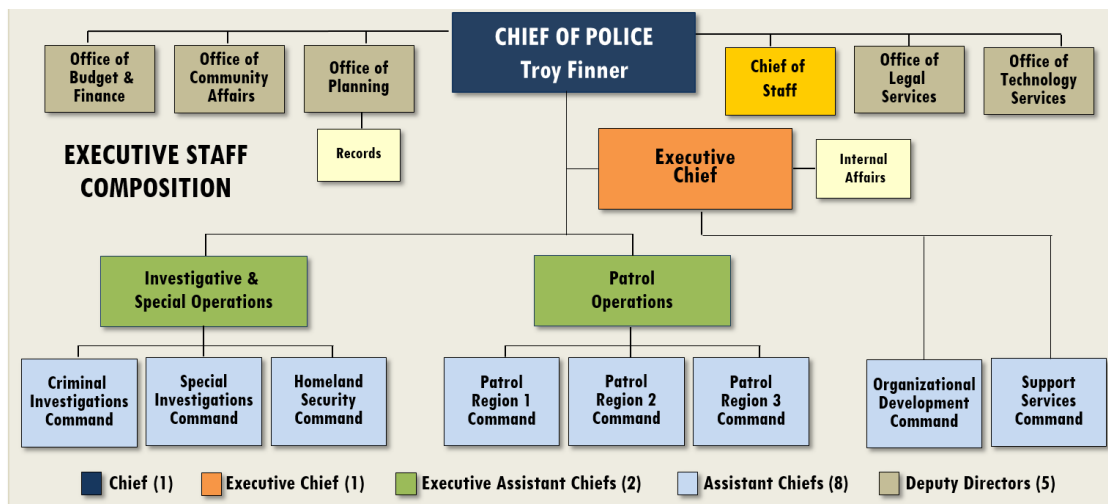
CHIEF OF POLICE
Troy Finner

Office of Budget & Finance

Office of Community Affairs

Office of Planning

Records

Chief of Staff

Office of Legal Services

Office of Technology Services

EXECUTIVE STAFF COMPOSITION

Executive Chief

Internal Affairs

Investigative & Special Operations

Patrol Operations

Criminal Investigations Command

Special Investigations Command

Homeland Security Command

Patrol Region 1 Command

Patrol Region 2 Command

Patrol Region 3 Command

Organizational Development Command

Support Services Command

Chief (1)
Executive Chief (1)
Executive Assistant Chiefs (2)
Assistant Chiefs (8)
Deputy Directors (5)